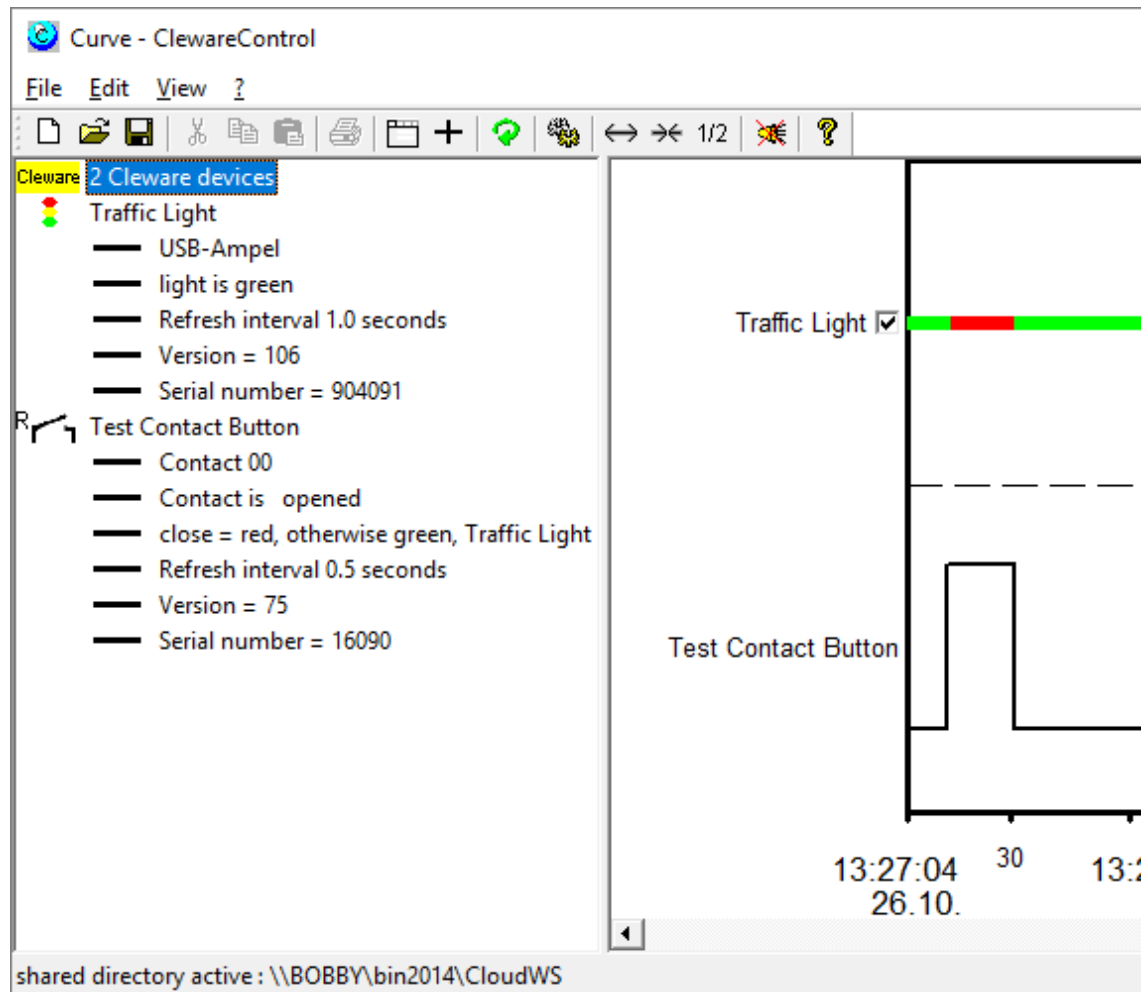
Curve - ClewareControl

File Edit View ?

1/2

Cleware 2 Cleware devices
Traffic Light
USB-Ampel
light is green
Refresh interval 1.0 seconds
Version = 106
Serial number = 904091
R Test Contact Button
Contact 00
Contact is opened
close = red, otherwise green, Traffic Light
Refresh interval 0.5 seconds
Version = 75
Serial number = 16090

Traffic Light ☑

Test Contact Button

13:27:04
26.10.
30
13:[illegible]

shared directory active : \\BOBBY\bin2014\CloudWS